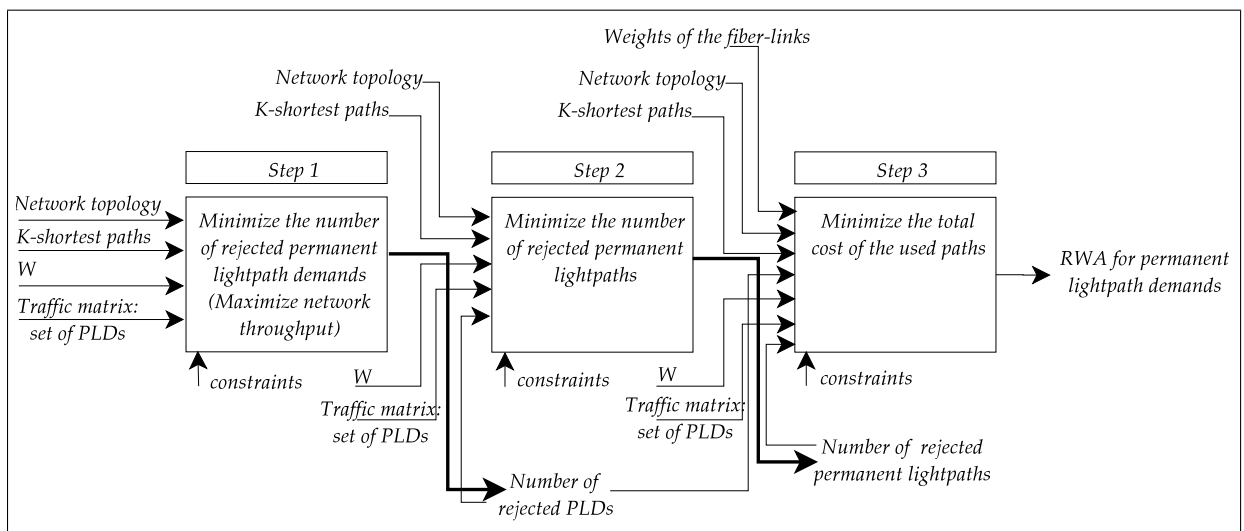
Weights of the fiber-links

Network topology

K-shortest paths

Network topology

K-shortest paths

Step 1

Step 2

Step 3

Network topology

K-shortest paths

W

Traffic matrix: set of PLDs

Minimize the number of rejected permanent lightpath demands (Maximize network throughput)

Minimize the number of rejected permanent lightpaths

Minimize the total cost of the used paths

RWA for permanent lightpath demands

constraints

constraints

constraints

W

Traffic matrix: set of PLDs

W

Traffic matrix: set of PLDs

Number of rejected permanent lightpaths

Number of rejected PLDs